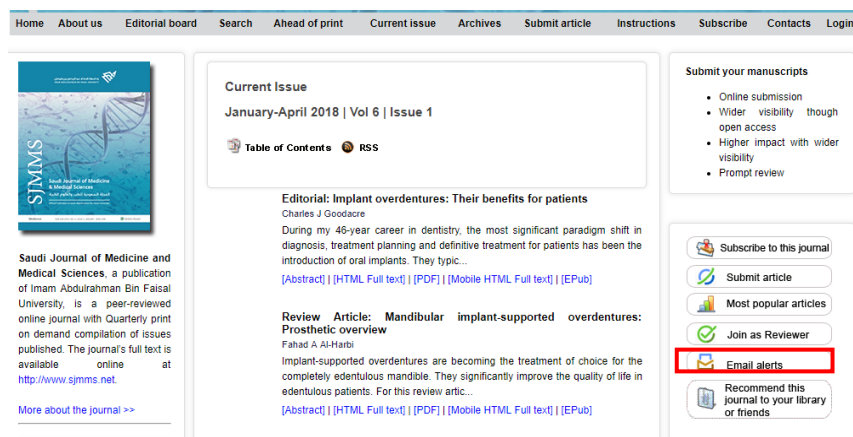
Home About us Editorial board Search Ahead of print Current issue Archives Submit article Instructions Subscribe Contacts Login

SJMMS
Saudi Journal of Medicine & Medical Sciences

Saudi Journal of Medicine and Medical Sciences, a publication of Imam Abdulrahman Bin Faisal University, is a peer-reviewed online journal with Quarterly print on demand compilation of issues published. The journal's full text is available online at http://www.sjmms.net.

More about the journal >>

Current Issue

January-April 2018 | Vol 6 | Issue 1

Table of Contents RSS

Editorial: Implant overdentures: Their benefits for patients
Charles J Goodacre
During my 46-year career in dentistry, the most significant paradigm shift in diagnosis, treatment planning and definitive treatment for patients has been the introduction of oral implants. They typic...
[Abstract] | [HTML Full text] | [PDF] | [Mobile HTML Full text] | [EPub]

Review Article: Mandibular implant-supported overdentures: Prosthetic overview
Fahad A Al-Harbi
Implant-supported overdentures are becoming the treatment of choice for the completely edentulous mandible. They significantly improve the quality of life in edentulous patients. For this review artic...
[Abstract] | [HTML Full text] | [PDF] | [Mobile HTML Full text] | [EPub]

Submit your manuscripts

- Online submission
- Wider visibility though open access
- Higher impact with wider visibility
- Prompt review

Subscribe to this journal
Submit article
Most popular articles
Join as Reviewer
Email alerts
Recommend this journal to your library or friends